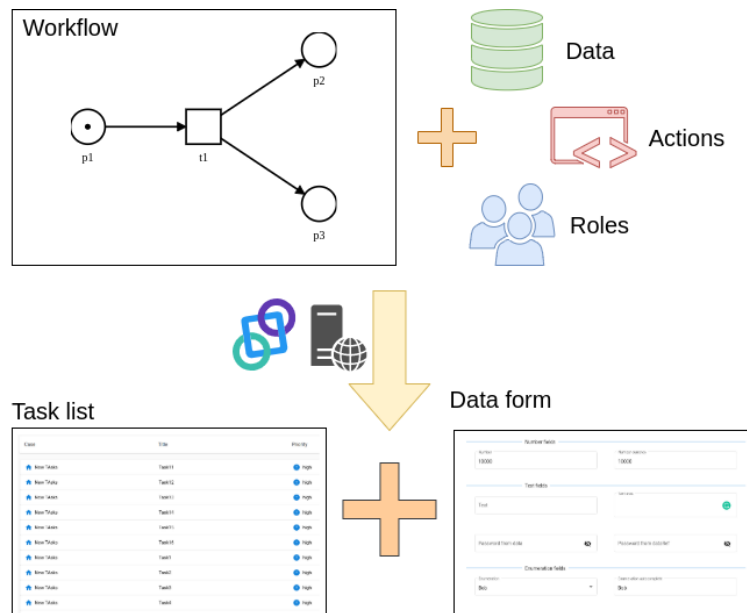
Workflow

p1

t1

p2

p3

Data

Actions

Roles

Task list

Data form

| Case | Title | Priority |
|---|---|---|
| New TAsks | Task11 | High |
| New TAsks | Task12 | High |
| New TAsks | Task13 | High |
| New TAsks | Task14 | High |
| New TAsks | Task15 | High |
| New TAsks | Task16 | High |
| New TAsks | Task1 | High |
| New TAsks | Task2 | High |
| New TAsks | Task3 | High |
| New TAsks | Task4 | High |

Number fields
Number
10000
Number currency
10000

Text fields
Text
Password from state
Password from builder

Enumeration fields
Enumeration
Bob
Enumeration autocomplete
Bob